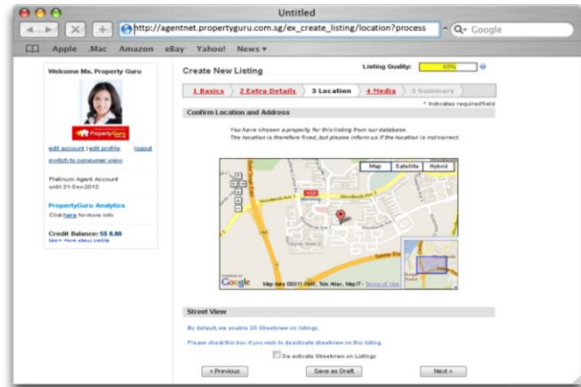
Untitled

http://agentnet.propertyguru.com.sg/ex_create_listing/location?process

Q- Google

Apple .Mac Amazon eBay Yahoo! News ▾

Welcome Ms. Property Guru

PropertyGuru

edit account | edit profile logout

switch to consumer view

Platinum Agent Account until 31-Dec2010

PropertyGuru Analytics

Click here for more info

Credit Balance: S$ 0.00

learn more about credits

Create New Listing

Listing Quality: 60%

1 Basics 2 Extra Details 3 Location 4 Media 5 Summary

* indicates required field

Confirm Location and Address

You have chosen a property for this listing from our database. The location is therefore fixed, but please inform us if the location is not correct.

Map Satellite Hybrid

Google Map data ©2011 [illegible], Tele Atlas, MapIT - Terms of Use

Street View

By default, we enable 3D Streetview on listings.

Please check this box if you wish to deactivate streetview on this listing.

De-activate Streetview on Listings

< Previous Save as Draft Next >